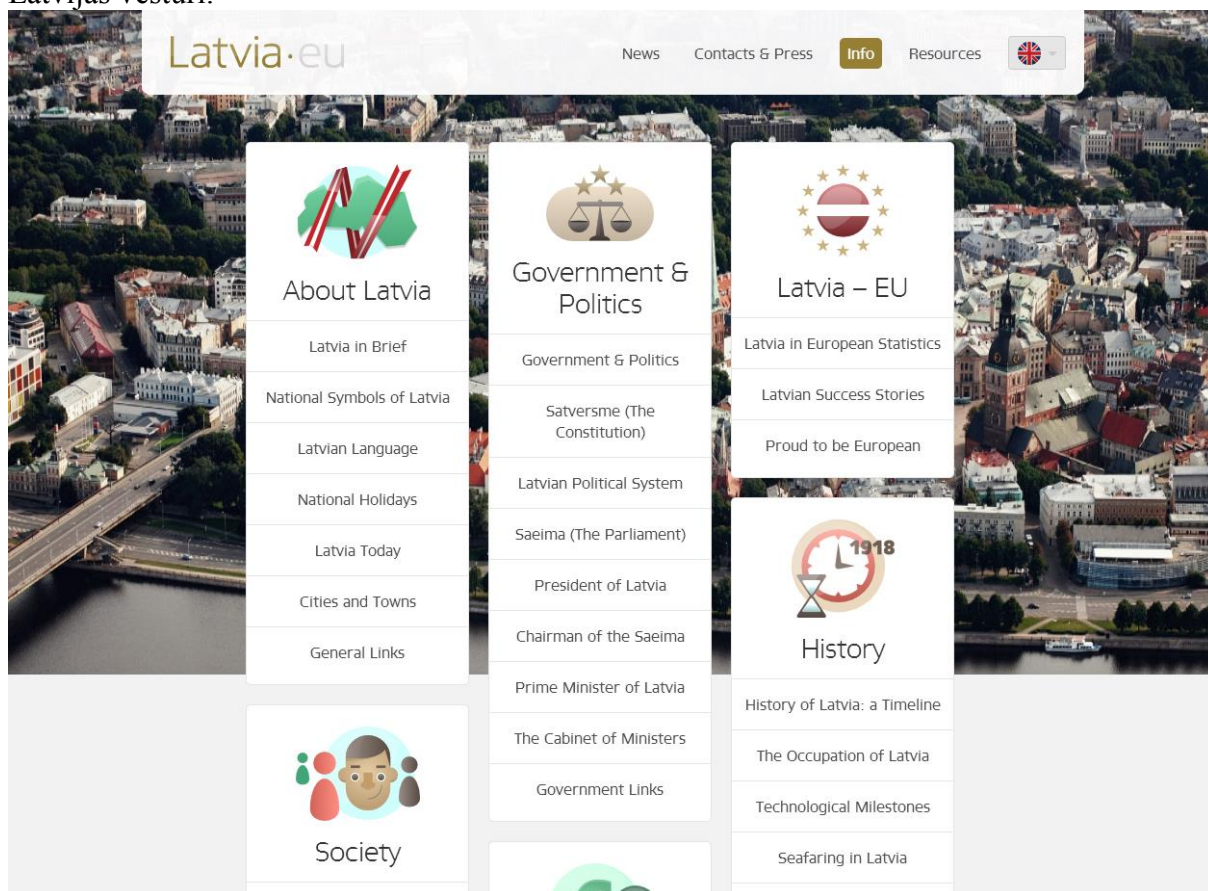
Latvijas vēstuři.

Latvia·eu

News Contacts & Press Info Resources

About Latvia

Latvia in Brief

National Symbols of Latvia

Latvian Language

National Holidays

Latvia Today

Cities and Towns

General Links

Society

Government & Politics

Government & Politics

Satversme (The Constitution)

Latvian Political System

Saeima (The Parliament)

President of Latvia

Chairman of the Saeima

Prime Minister of Latvia

The Cabinet of Ministers

Government Links

Latvia – EU

Latvia in European Statistics

Latvian Success Stories

Proud to be European

1918

History

History of Latvia: a Timeline

The Occupation of Latvia

Technological Milestones

Seafaring in Latvia